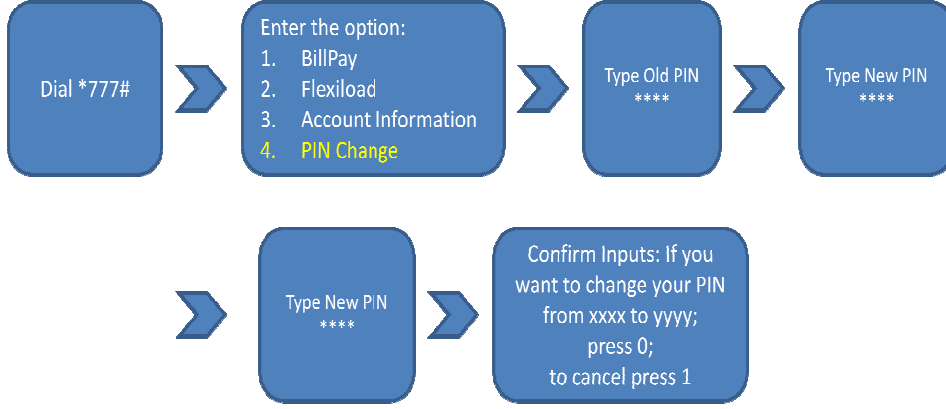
Dial *777#

Enter the option:
1. BillPay
2. Flexiload
3. Account Information
4. PIN Change

Type Old PIN
****

Type New PIN
****

Type New PIN
****

Confirm Inputs: If you want to change your PIN from xxxx to yyyy; press 0; to cancel press 1